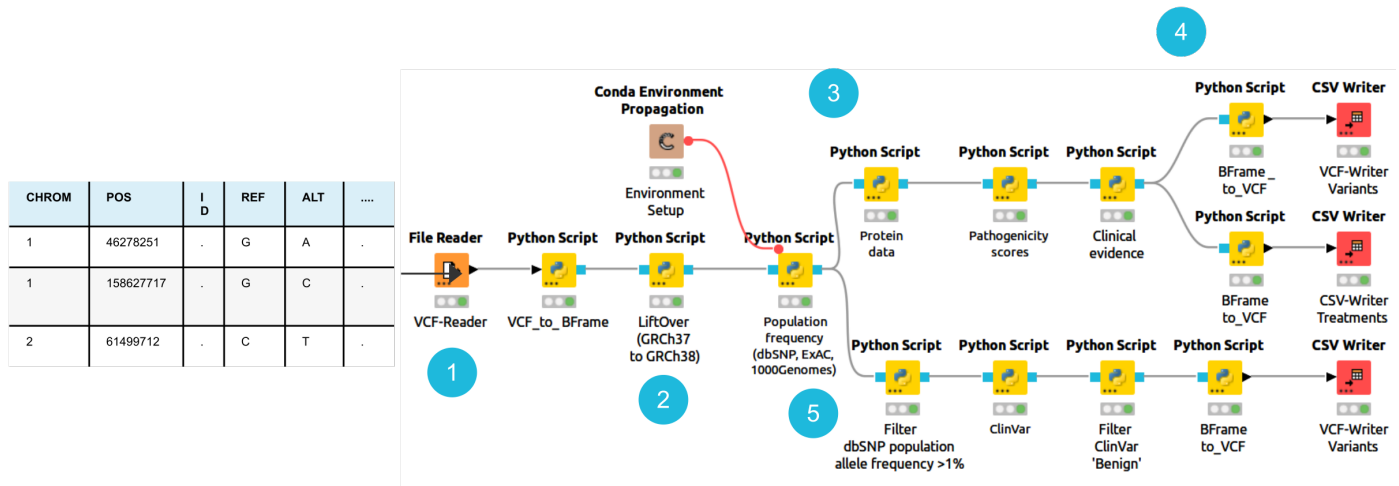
| CHROM | POS | ID | REF | ALT | .... |
|---|---|---|---|---|---|
| 1 | 46278251 | . | G | A | . |
| 1 | 158627717 | . | G | C | . |
| 2 | 61499712 | . | C | T | . |

4

Conda Environment Propagation

3

Environment Setup

File Reader

VCF-Reader

1

Python Script

VCF_to_ BFrame

Python Script

LiftOver (GRCh37 to GRCh38)

2

Python Script

Population frequency (dbSNP, ExAC, 1000Genomes)

5

Python Script

Protein data

Python Script

Pathogenicity scores

Python Script

Clinical evidence

Python Script

BFrame _ to_VCF

CSV Writer

VCF-Writer Variants

Python Script

BFrame to_VCF

CSV Writer

CSV-Writer Treatments

Python Script

Filter dbSNP population allele frequency >1%

Python Script

ClinVar

Python Script

Filter ClinVar 'Benign'

Python Script

BFrame to_VCF

CSV Writer

VCF-Writer Variants